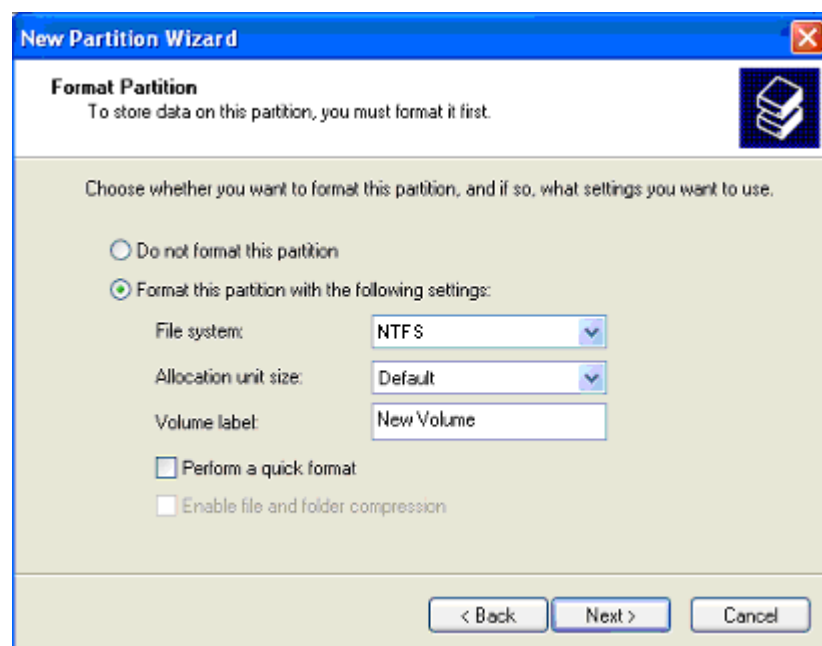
New Partition Wizard

Format Partition
To store data on this partition, you must format it first.

Choose whether you want to format this partition, and if so, what settings you want to use.

Do not format this partition

Format this partition with the following settings:

| | |
|---|---|
| File system: | NTFS |
| Allocation unit size: | Default |
| Volume label: | New Volume |

Perform a quick format

Enable file and folder compression

< Back   Next >   Cancel